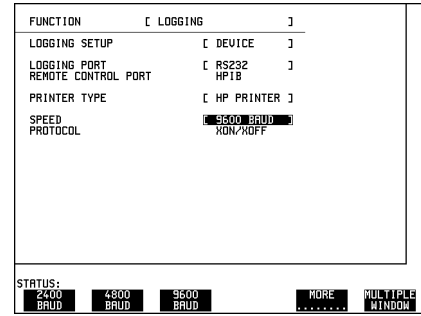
FUNCTION [ LOGGING ]

LOGGING SETUP [ DEVICE ]

LOGGING PORT [ RS232 ]
REMOTE CONTROL PORT HPIB

PRINTER TYPE [ HP PRINTER ]

SPEED [ 9600 BAUD ]
PROTOCOL XON/XOFF

STATUS:

2400 BAUD

4800 BAUD

9600 BAUD

MORE ........

MULTIPLE WINDOW